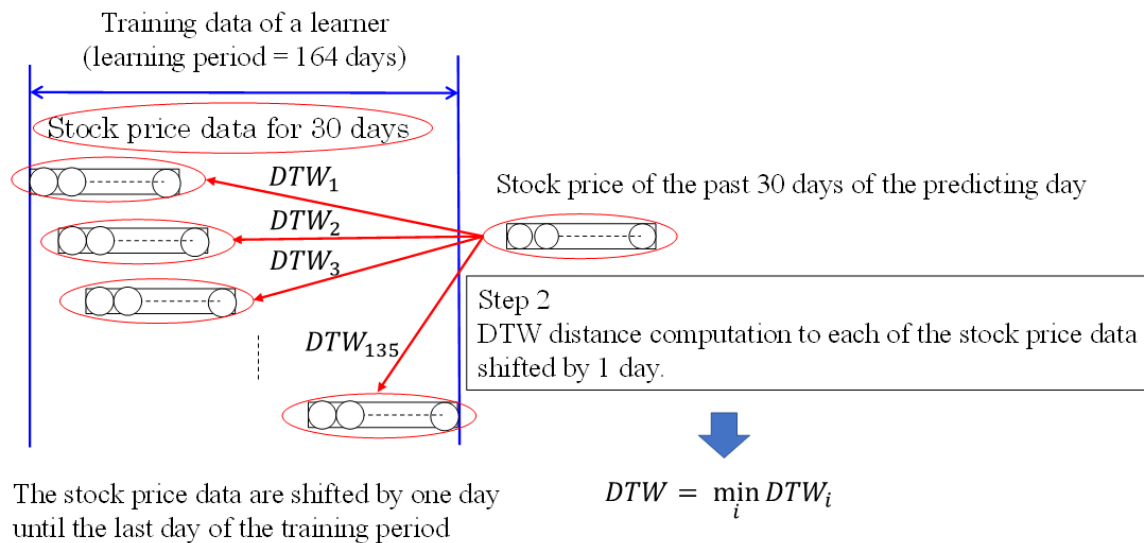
Training data of a learner
(learning period = 164 days)

Stock price data for 30 days

$DTW_1$

$DTW_2$

$DTW_3$

$DTW_{135}$

Stock price of the past 30 days of the predicting day

Step 2
DTW distance computation to each of the stock price data shifted by 1 day.

$DTW = \min_i DTW_i$

The stock price data are shifted by one day until the last day of the training period